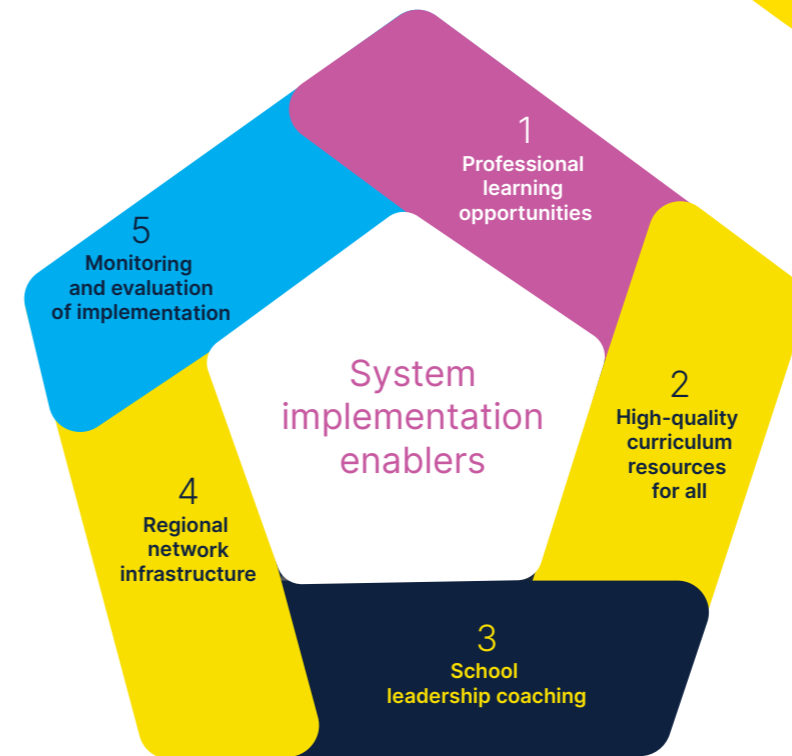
1
Professional learning opportunities

5
Monitoring and evaluation of implementation

System implementation enablers

2
High-quality curriculum resources for all

4
Regional network infrastructure

3
School leadership coaching